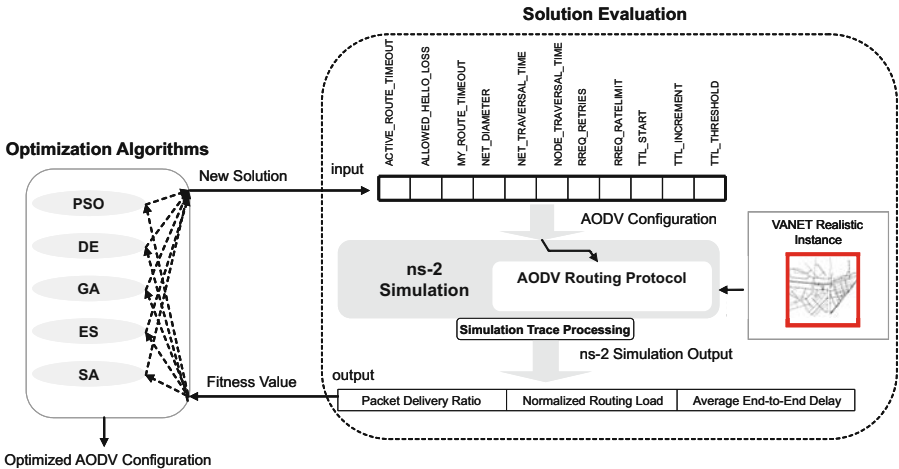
Solution Evaluation

ACTIVE_ROUTE_TIMEOUT
ALLOWED_HELLO_LOSS
MY_ROUTE_TIMEOUT
NET_DIAMETER
NET_TRAVERSAL_TIME
NODE_TRAVERSAL_TIME
RREQ_RETRIES
RREQ_RATELIMIT
TTL_START
TTL_INCREMENT
TTL_THRESHOLD

Optimization Algorithms

New Solution

input

PSO
DE
GA
ES
SA

AODV Configuration

VANET Realistic Instance

ns-2 Simulation

AODV Routing Protocol

Simulation Trace Processing

ns-2 Simulation Output

Fitness Value

output

| Packet Delivery Ratio | Normalized Routing Load | Average End-to-End Delay |
|---|---|---|

Optimized AODV Configuration